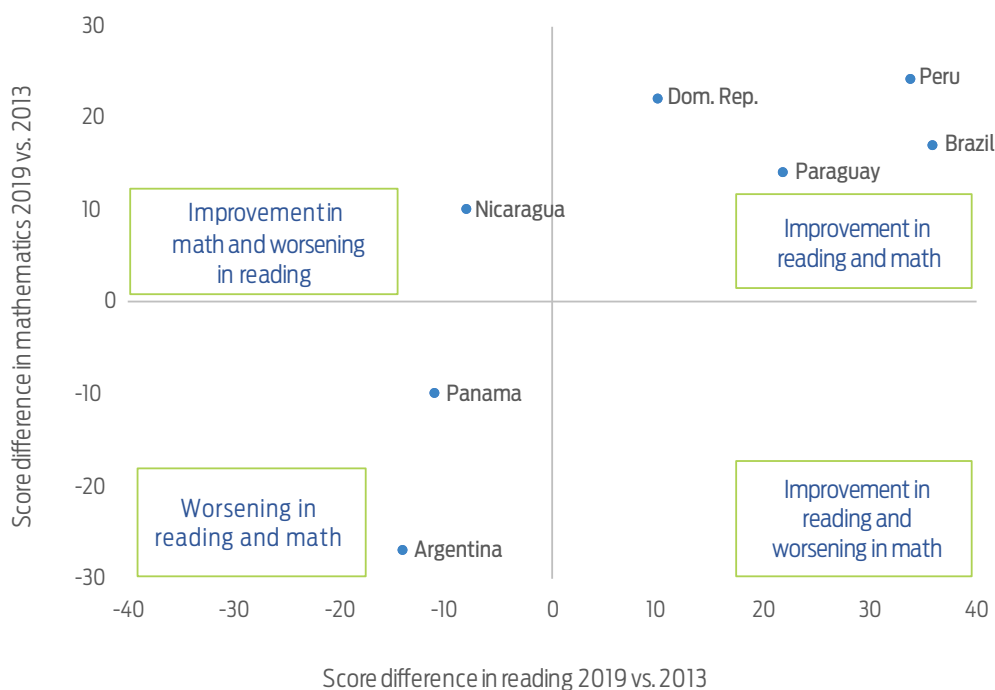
Score difference in mathematics 2019 vs. 2013

30
20
10
0
-10
-20
-30

Dom. Rep.
Peru
Brazil
Paraguay
Nicaragua
Improvement in math and worsening in reading
Improvement in reading and math
Panama
Worsening in reading and math
Argentina
Improvement in reading and worsening in math

-40
-30
-20
-10
0
10
20
30
40

Score difference in reading 2019 vs. 2013